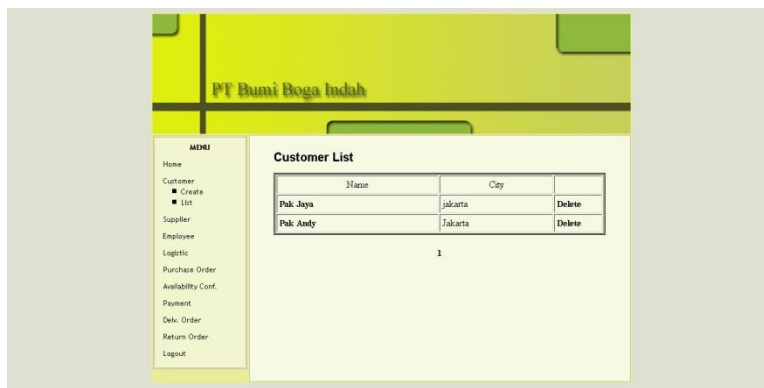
PT Bumi Boga Indah

MENU
Home
Customer
■ Create
■ List
Supplier
Employee
Logistic
Purchase Order
Availability Conf.
Payment
Delv. Order
Return Order
Logout

Customer List

| Name | City | |
|---|---|---|
| Pak Jaya | jakarta | Delete |
| Pak Andy | Jakarta | Delete |

1